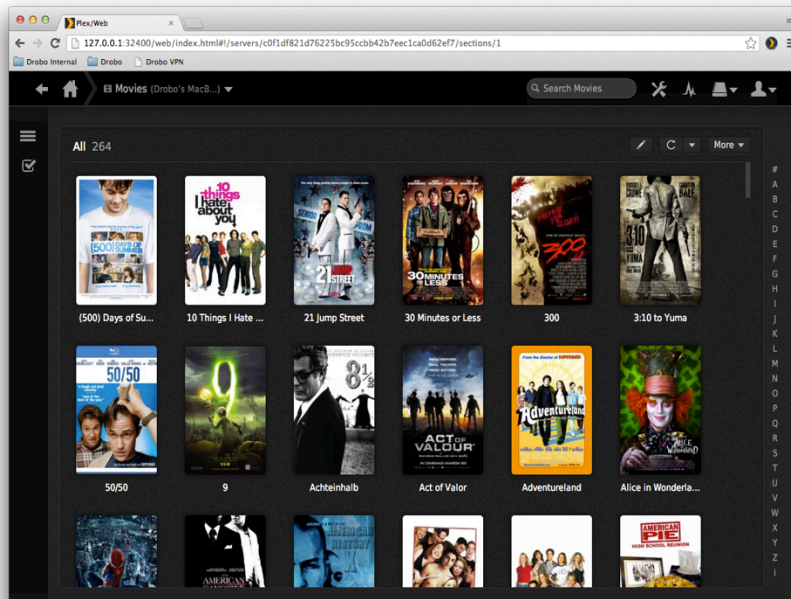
Plex/Web

127.0.0.1:32400/web/index.html#!/servers/c0f1df821d76225bc95ccbb42b7eec1ca0d62ef7/sections/1

Drobo Internal
Drobo
Drobo VPN

Movies (Drobo's MacB...)

Search Movies

All 264

More

(500) Days of Su...
10 Things I Hate ...
21 Jump Street
30 Minutes or Less
300
3:10 to Yuma

50/50
9
Achteinhalb
Act of Valor
Adventureland
Alice in Wonderla...

#
A
B
C
D
E
F
G
H
I
J
K
L
M
N
O
P
Q
R
S
T
U
V
W
X
Y
Z
1